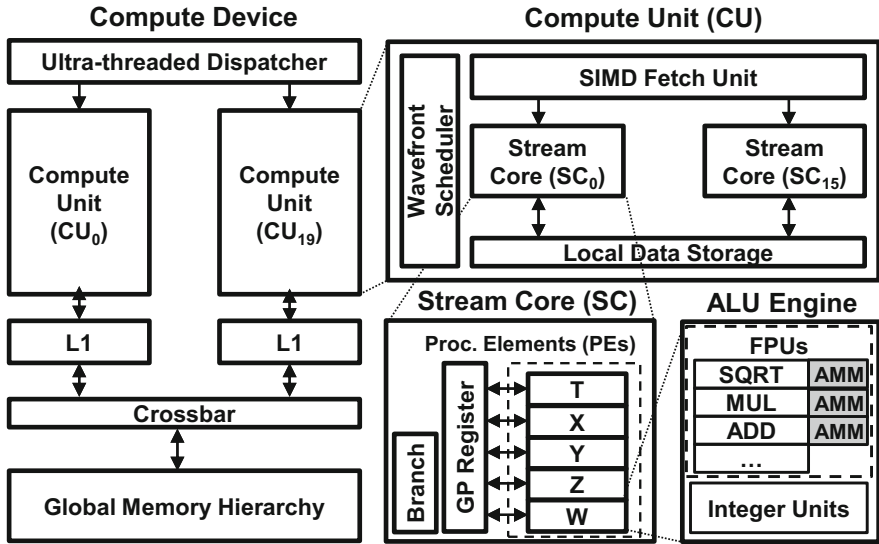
Compute Device

Ultra-threaded Dispatcher

Compute Unit ($CU_0$)

Compute Unit ($CU_{19}$)

L1

L1

Crossbar

Global Memory Hierarchy

Compute Unit (CU)

Wavefront Scheduler

SIMD Fetch Unit

Stream Core ($SC_0$)

Stream Core ($SC_{15}$)

Local Data Storage

Stream Core (SC)

Proc. Elements (PEs)

Branch

GP Register

T

X

Y

Z

W

ALU Engine

FPUs

| SQRT | AMM |
|---|---|
| MUL | AMM |
| ADD | AMM |
| ... | |

Integer Units